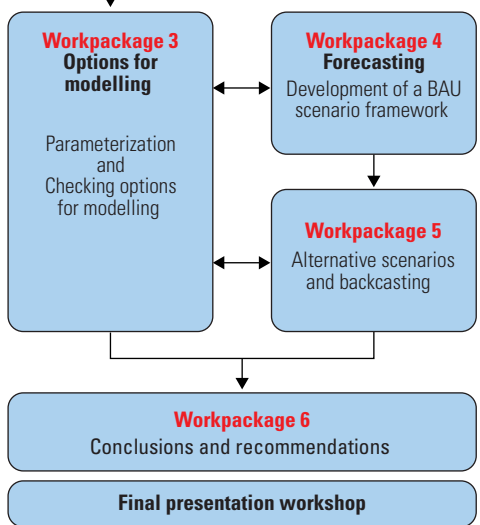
Workpackage 3
Options for modelling

Parameterization and Checking options for modelling

Workpackage 4
Forecasting
Development of a BAU scenario framework

Workpackage 5
Alternative scenarios and backcasting

Workpackage 6
Conclusions and recommendations

Final presentation workshop